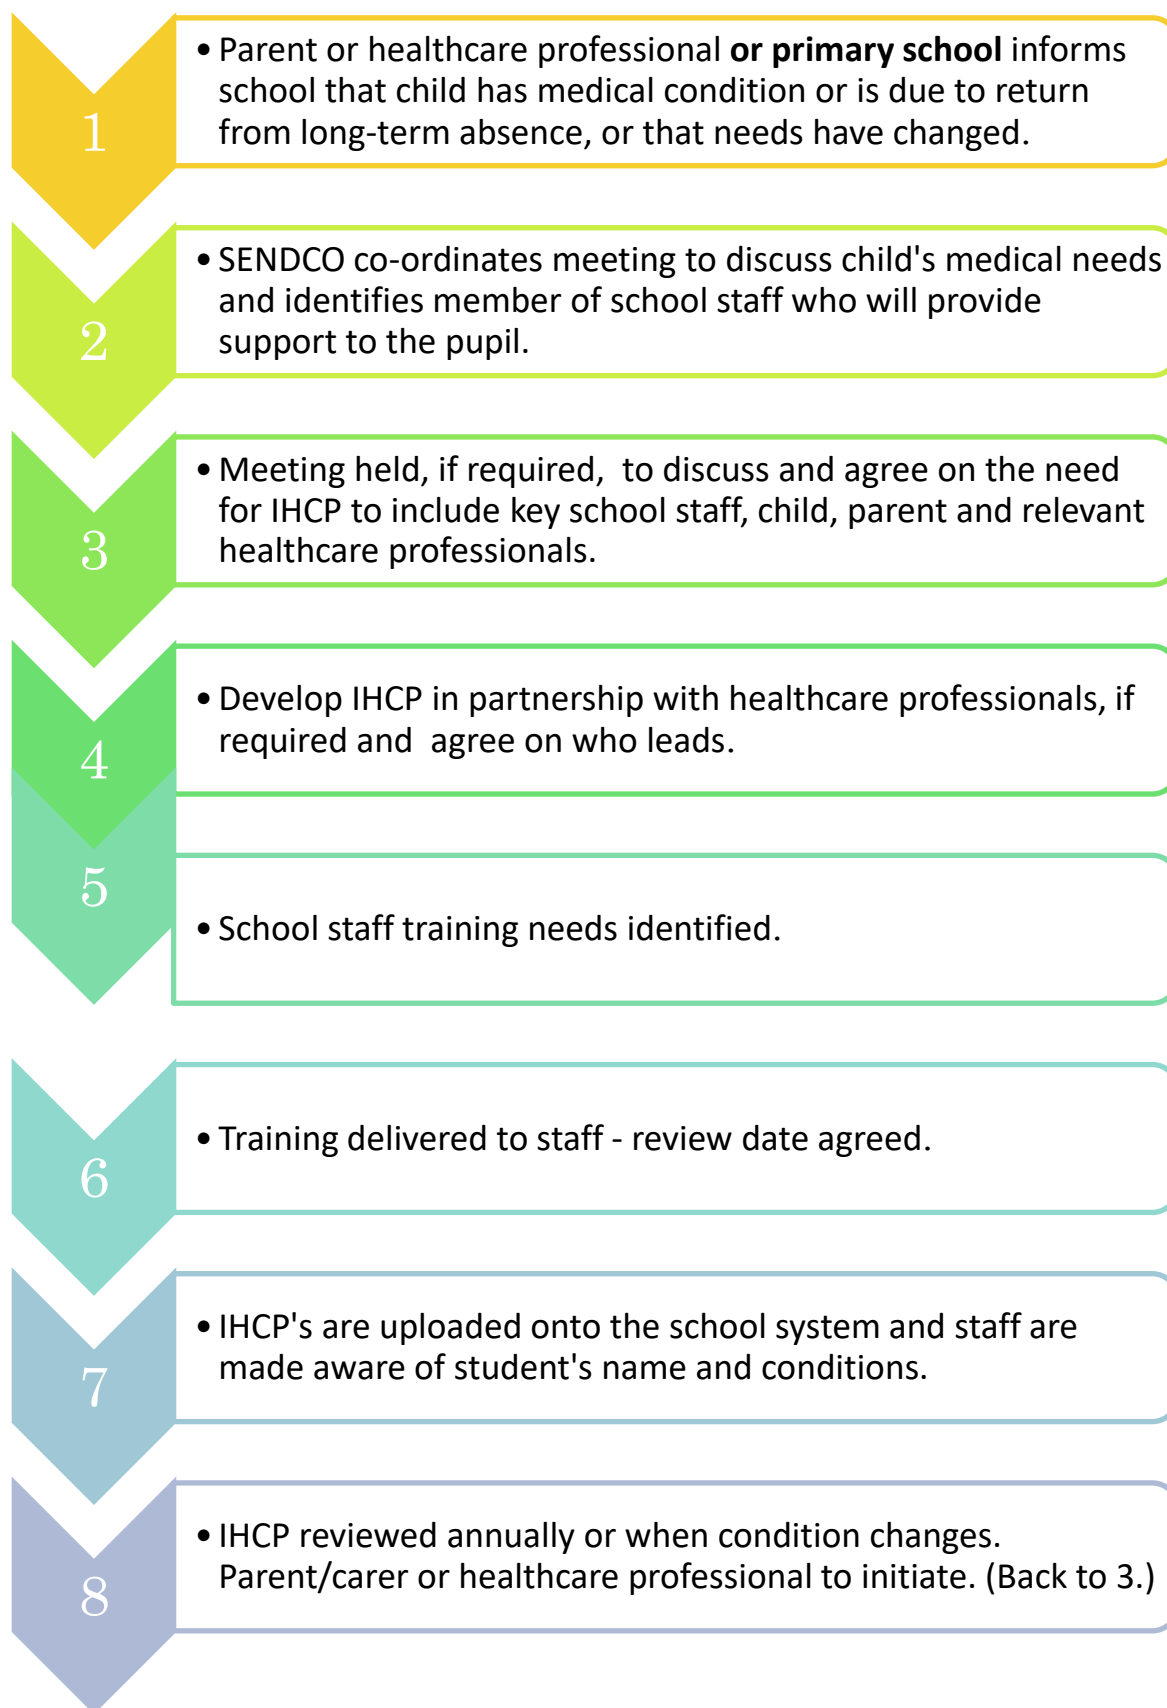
1

• Parent or healthcare professional **or primary school** informs school that child has medical condition or is due to return from long-term absence, or that needs have changed.

2

• SENDCO co-ordinates meeting to discuss child's medical needs and identifies member of school staff who will provide support to the pupil.

3

• Meeting held, if required, to discuss and agree on the need for IHCP to include key school staff, child, parent and relevant healthcare professionals.

4

• Develop IHCP in partnership with healthcare professionals, if required and agree on who leads.

5

• School staff training needs identified.

6

• Training delivered to staff - review date agreed.

7

• IHCP's are uploaded onto the school system and staff are made aware of student's name and conditions.

8

• IHCP reviewed annually or when condition changes. Parent/carer or healthcare professional to initiate. (Back to 3.)